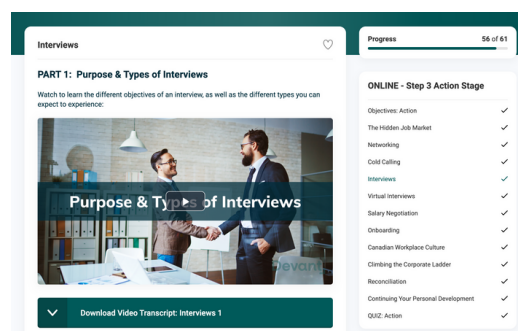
Interviews

PART 1: Purpose & Types of Interviews

Watch to learn the different objectives of an interview, as well as the different types you can expect to experience:

Purpose & Types of Interviews

Devant

Download Video Transcript: Interviews 1

Progress 56 of 61

ONLINE - Step 3 Action Stage

Objectives: Action ✓
The Hidden Job Market ✓
Networking ✓
Cold Calling ✓
Interviews ✓
Virtual Interviews ✓
Salary Negotiation ✓
Onboarding ✓
Canadian Workplace Culture ✓
Climbing the Corporate Ladder ✓
Reconciliation ✓
Continuing Your Personal Development ✓
QUIZ: Action ✓